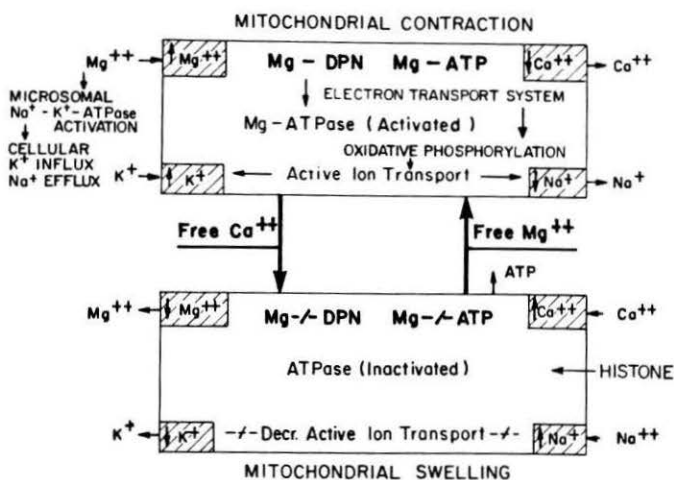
MITOCHONDRIAL CONTRACTION

$Mg^{++}$

$Mg^{++}$

Mg – DPN Mg – ATP

$Ca^{++}$

$Ca^{++}$

MICROSOMAL $Na^{+}$ - $K^{+}$ - ATPase ACTIVATION

CELLULAR $K^{+}$ INFLUX $Na^{+}$ EFFLUX

ELECTRON TRANSPORT SYSTEM

Mg – ATPase (Activated)

OXIDATIVE PHOSPHORYLATION

$K^{+}$

$K^{+}$

Active Ion Transport

$Na^{+}$

$Na^{+}$

Free $Ca^{++}$

Free $Mg^{++}$

ATP

$Mg^{++}$

$Mg^{++}$

Mg-/- DPN Mg-/- ATP

$Ca^{++}$

$Ca^{++}$

ATPase (Inactivated)

HISTONE

$K^{+}$

$K^{+}$

-/- Decr. Active Ion Transport -/-

$Na^{+}$

$Na^{++}$

MITOCHONDRIAL SWELLING